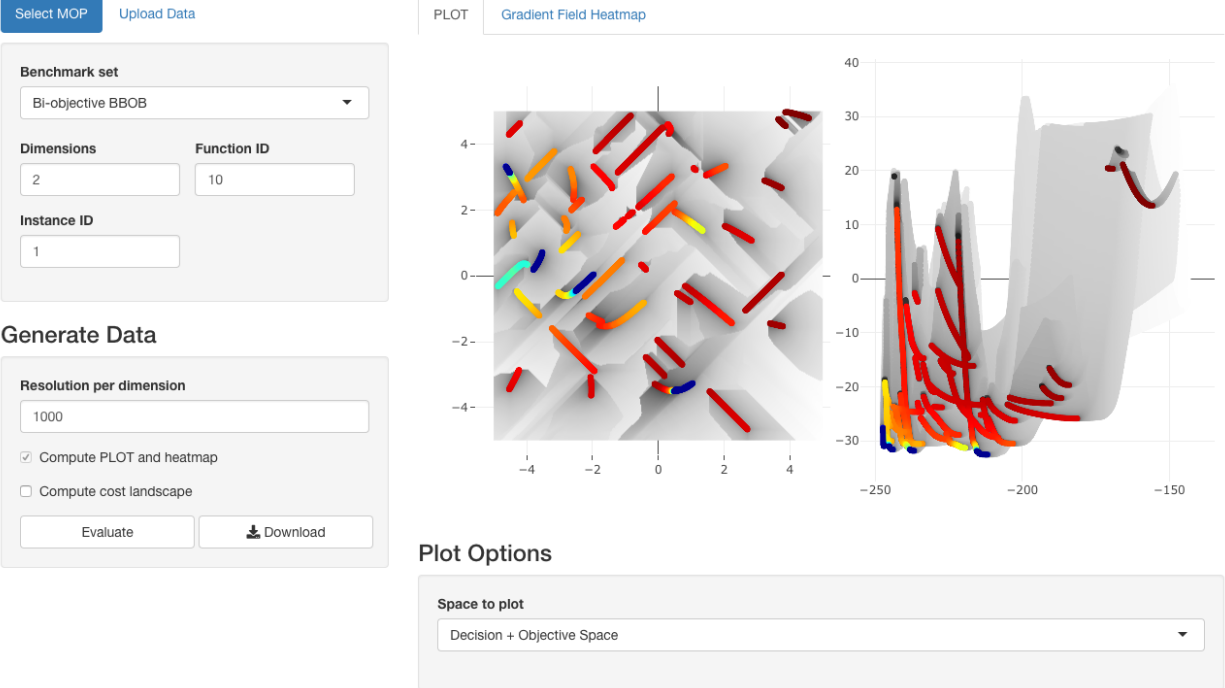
Select MOP
Upload Data

Benchmark set
Bi-objective BBOB

Dimensions
2

Function ID
10

Instance ID
1

Generate Data

Resolution per dimension
1000

Compute PLOT and heatmap

Compute cost landscape

Evaluate
Download

PLOT
Gradient Field Heatmap

4
2
0
−2
−4
−4
−2
0
2
4

40
30
20
10
0
−10
−20
−30
−250
−200
−150

Plot Options

Space to plot
Decision + Objective Space